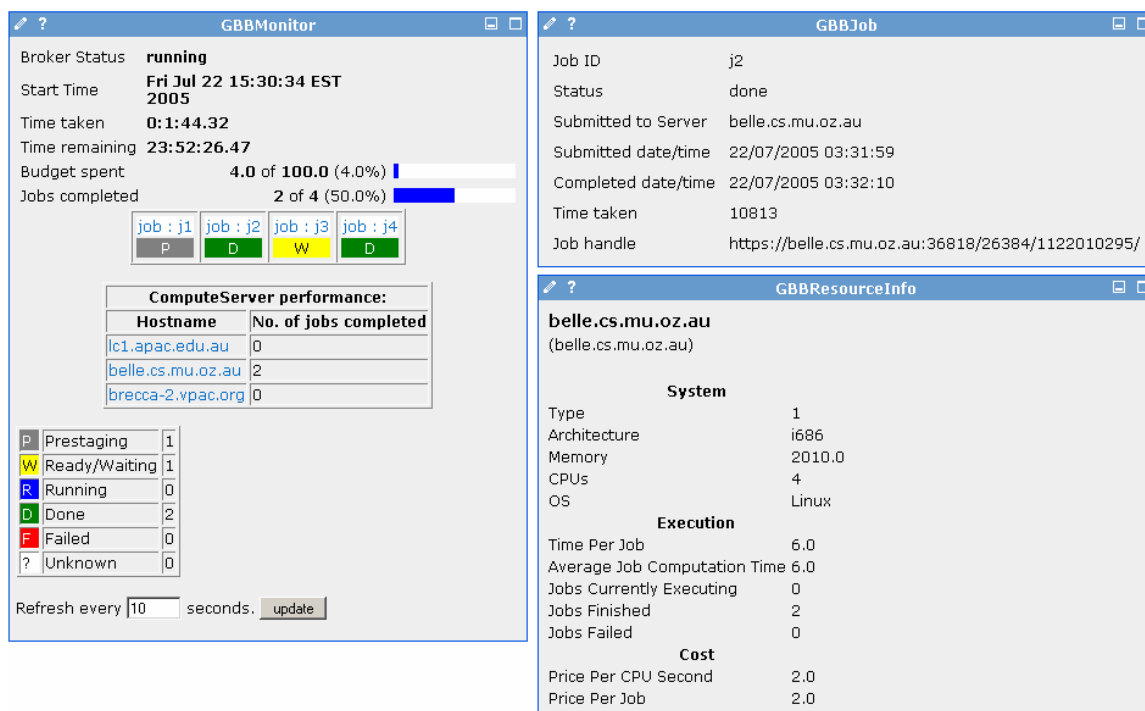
? GBBMonitor

| | |
|---|---|
| Broker Status | running |
| Start Time | Fri Jul 22 15:30:34 EST 2005 |
| Time taken | 0:1:44.32 |
| Time remaining | 23:52:26.47 |
| Budget spent | 4.0 of 100.0 (4.0%) |
| Jobs completed | 2 of 4 (50.0%) |

| job : j1 | job : j2 | job : j3 | job : j4 |
|---|---|---|---|
| P | D | W | D |

| ComputeServer performance: | |
|---|---|
| Hostname | No. of jobs completed |
| lc1.apac.edu.au | 0 |
| belle.cs.mu.oz.au | 2 |
| brecca-2.vpac.org | 0 |

| | | |
|---|---|---|
| P | Prestaging | 1 |
| W | Ready/Waiting | 1 |
| R | Running | 0 |
| D | Done | 2 |
| F | Failed | 0 |
| ? | Unknown | 0 |

Refresh every 10 seconds. update

? GBBJob

| | |
|---|---|
| Job ID | j2 |
| Status | done |
| Submitted to Server | belle.cs.mu.oz.au |
| Submitted date/time | 22/07/2005 03:31:59 |
| Completed date/time | 22/07/2005 03:32:10 |
| Time taken | 10813 |
| Job handle | https://belle.cs.mu.oz.au:36818/26384/1122010295/ |

? GBBResourceInfo

belle.cs.mu.oz.au
(belle.cs.mu.oz.au)

System

| | |
|---|---|
| Type | 1 |
| Architecture | i686 |
| Memory | 2010.0 |
| CPUs | 4 |
| OS | Linux |

Execution

| | |
|---|---|
| Time Per Job | 6.0 |
| Average Job Computation Time | 6.0 |
| Jobs Currently Executing | 0 |
| Jobs Finished | 2 |
| Jobs Failed | 0 |

Cost

| | |
|---|---|
| Price Per CPU Second | 2.0 |
| Price Per Job | 2.0 |